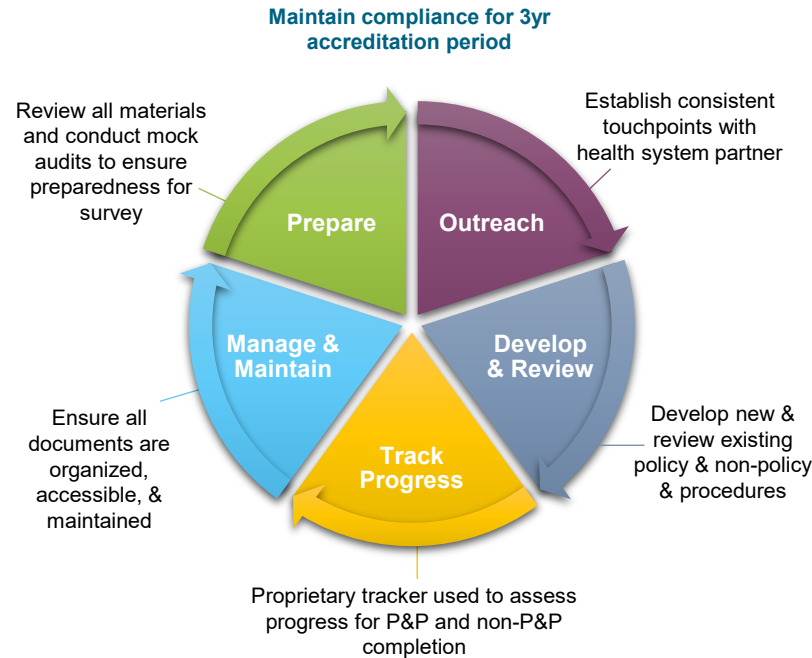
Maintain compliance for 3yr accreditation period

Review all materials and conduct mock audits to ensure preparedness for survey

Establish consistent touchpoints with health system partner

Prepare

Outreach

Manage & Maintain

Develop & Review

Track Progress

Ensure all documents are organized, accessible, & maintained

Develop new & review existing policy & non-policy & procedures

Proprietary tracker used to assess progress for P&P and non-P&P completion